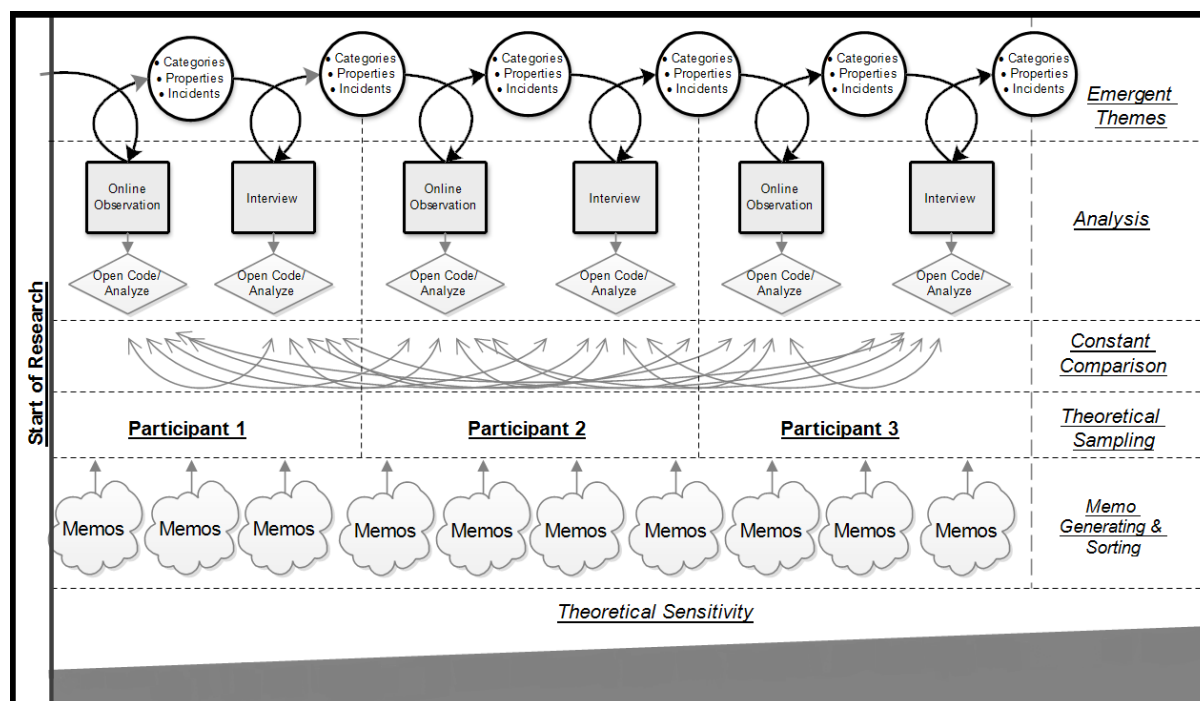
Start of Research

• Categories
• Properties
• Incidents

• Categories
• Properties
• Incidents

• Categories
• Properties
• Incidents

• Categories
• Properties
• Incidents

• Categories
• Properties
• Incidents

• Categories
• Properties
• Incidents

Emergent Themes

Online Observation

Interview

Online Observation

Interview

Online Observation

Interview

Analysis

Open Code/ Analyze

Open Code/ Analyze

Open Code/ Analyze

Open Code/ Analyze

Open Code/ Analyze

Open Code/ Analyze

Constant Comparison

Participant 1

Participant 2

Participant 3

Theoretical Sampling

Memos

Memos

Memos

Memos

Memos

Memos

Memos

Memos

Memos

Memos

Memo Generating & Sorting

Theoretical Sensitivity